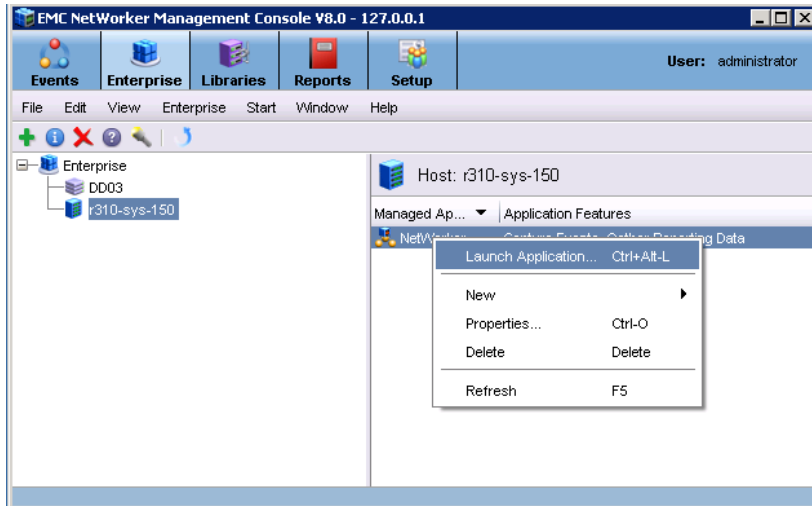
EMC NetWorker Management Console V8.0 - 127.0.0.1

Events Enterprise Libraries Reports Setup

User: administrator

File Edit View Enterprise Start Window Help

Enterprise
DD03
r310-sys-150

Host: r310-sys-150

| Managed Ap... | Application Features |
|---|---|
| NetW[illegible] | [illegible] ting Data |

Launch Application... Ctrl+Alt-L

New

Properties... Ctrl-O

Delete Delete

Refresh F5